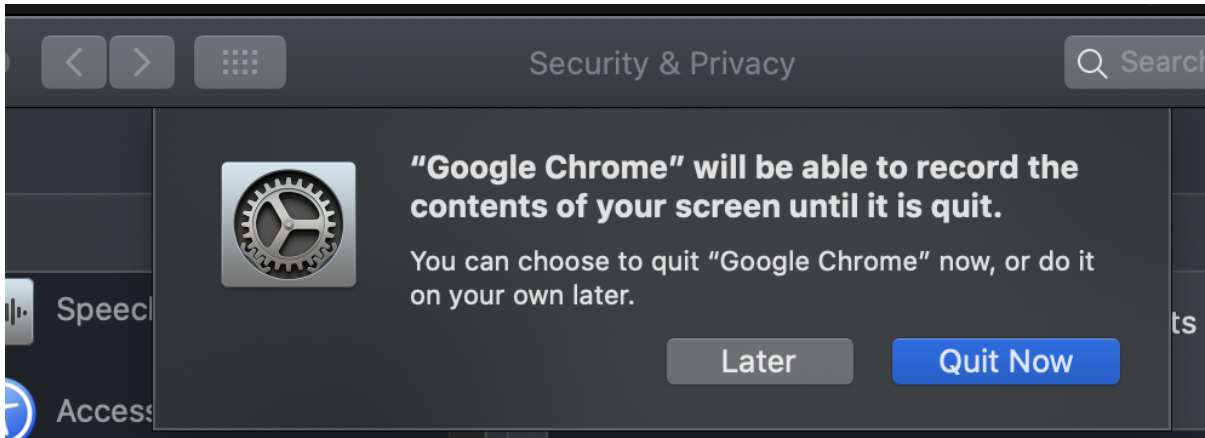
Security & Privacy

Search

"Google Chrome" will be able to record the contents of your screen until it is quit.

You can choose to quit "Google Chrome" now, or do it on your own later.

Later

Quit Now

Speec

Access

ts